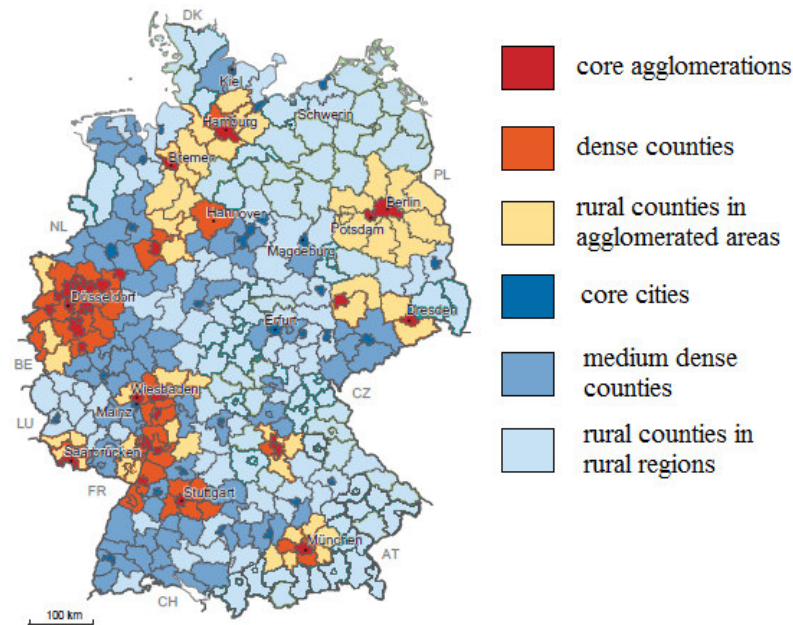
DK
Kiel
Hamburg
Schwerin
Bremen
PL
Berlin
Potsdam
NL
Hannover
Magdeburg
Düsseldorf
Dresden
Erfurt
BE
CZ
Wiesbaden
LU
Mainz
Saarbrücken
FR
Stuttgart
München
AT
CH
100 km

core agglomerations
dense counties
rural counties in agglomerated areas
core cities
medium dense counties
rural counties in rural regions